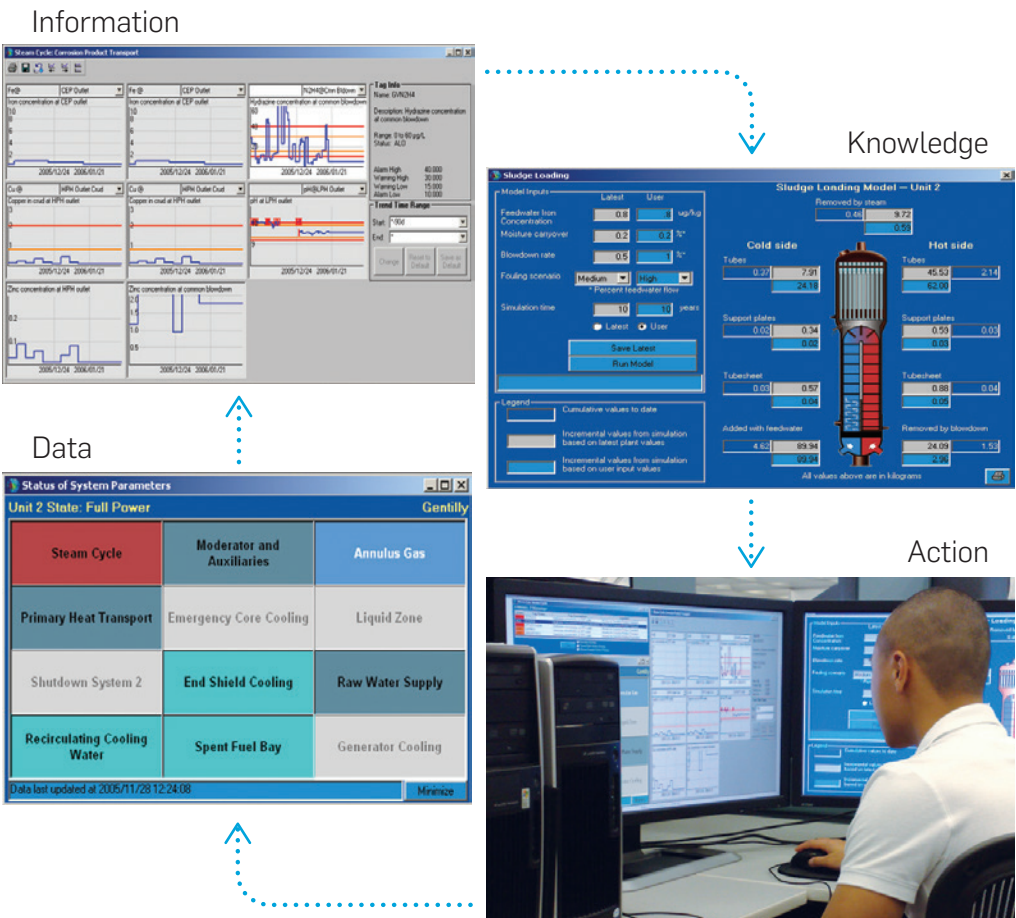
Information

Steam Cycle: Corrosion Product Transport

Fe@ | CEP Outlet
Iron concentration at CEP outlet
10
8
6
4
2
2005/12/24 2006/01/21

Fe@ | CEP Outlet
Iron concentration at CEP outlet
10
8
6
4
2
2005/12/24 2006/01/21

N2H4@Cmn Bldown
Hydrazine concentration at common blowdown
60
2005/12/24 2006/01/21

Tag Info
Name: GVN2H4
Description: Hydrazine concentration at common blowdown
Range: 0 to 60 µg/L
Status: ALO
Alarm High 40.000
Warning High 30.000
Warning Low 15.000
Alarm Low 10.000

Cu @ | HPH Outlet Crud
Copper in crud at HPH outlet
2005/12/24 2006/01/21

Cu @ | HPH Outlet Crud
Copper in crud at HPH outlet
2005/12/24 2006/01/21

pH@LPH Outlet
pH at LPH outlet
9
2005/12/24 2006/01/21

Trend Time Range
Start: *-90d
End: *
Change | Reset to Default | Save as Default

Zinc concentration at HPH outlet
0.2
0.1
2005/12/24 2006/01/21

Zinc concentration at common blowdown
2.0
1.5
1.0
0.5
2005/12/24 2006/01/21

Knowledge

Sludge Loading
Sludge Loading Model — Unit 2
Model Inputs
Latest User
Feedwater Iron Concentration 0.8 | 8 ug/kg
Moisture carryover 0.2 | 0.2 %*
Blowdown rate 0.5 | 1 %*
Fouling scenario Medium | High
* Percent feedwater flow
Simulation time 10 | 10 years
Latest User
Save Latest
Run Model

Legend
Cumulative values to date
Incremental values from simulation based on latest plant values
Incremental values from simulation based on user input values

Removed by steam
0.46 | 9.72
0.59
Cold side
Hot side
Tubes 0.27 | 7.91 | 24.18
Tubes 45.53 | 2.14 | 62.00
Support plates 0.02 | 0.34 | 0.02
Support plates 0.59 | 0.03 | 0.03
Tubesheet 0.03 | 0.57 | 0.04
Tubesheet 0.88 | 0.04 | 0.05
Added with feedwater 4.62 | 89.94 | 89.94
Removed by blowdown 24.09 | 1.53 | 2.06
All values above are in kilograms

Data

Status of System Parameters
Unit 2 State: Full Power
Gentilly
Steam Cycle
Moderator and Auxiliaries
Annulus Gas
Primary Heat Transport
Emergency Core Cooling
Liquid Zone
Shutdown System 2
End Shield Cooling
Raw Water Supply
Recirculating Cooling Water
Spent Fuel Bay
Generator Cooling
Data last updated at 2005/11/28 12:24:08
Minimize

Action